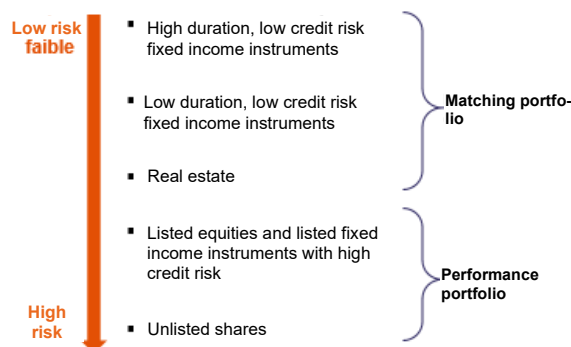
Low risk faible

High risk

- High duration, low credit risk fixed income instruments
- Low duration, low credit risk fixed income instruments
- Real estate

Matching portfolio

- Listed equities and listed fixed income instruments with high credit risk
- Unlisted shares

Performance portfolio